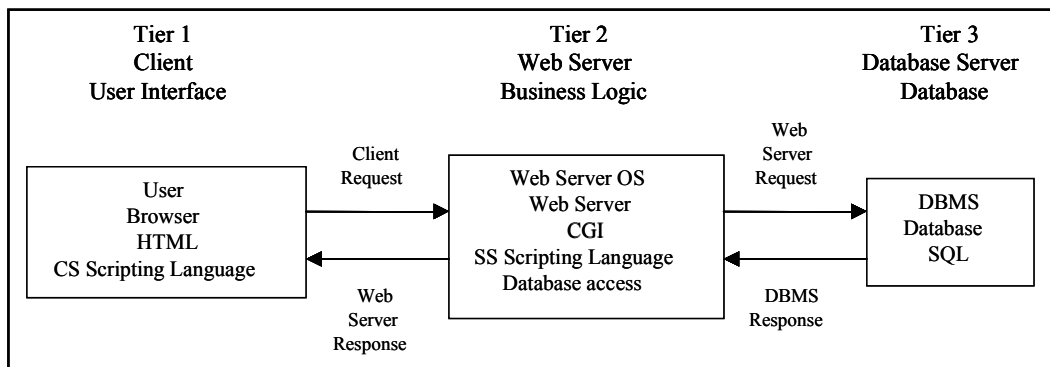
Tier 1
Client
User Interface

Tier 2
Web Server
Business Logic

Tier 3
Database Server
Database

User
Browser
HTML
CS Scripting Language

Client Request

Web Server Response

Web Server OS
Web Server
CGI
SS Scripting Language
Database access

Web Server Request

DBMS Response

DBMS
Database
SQL